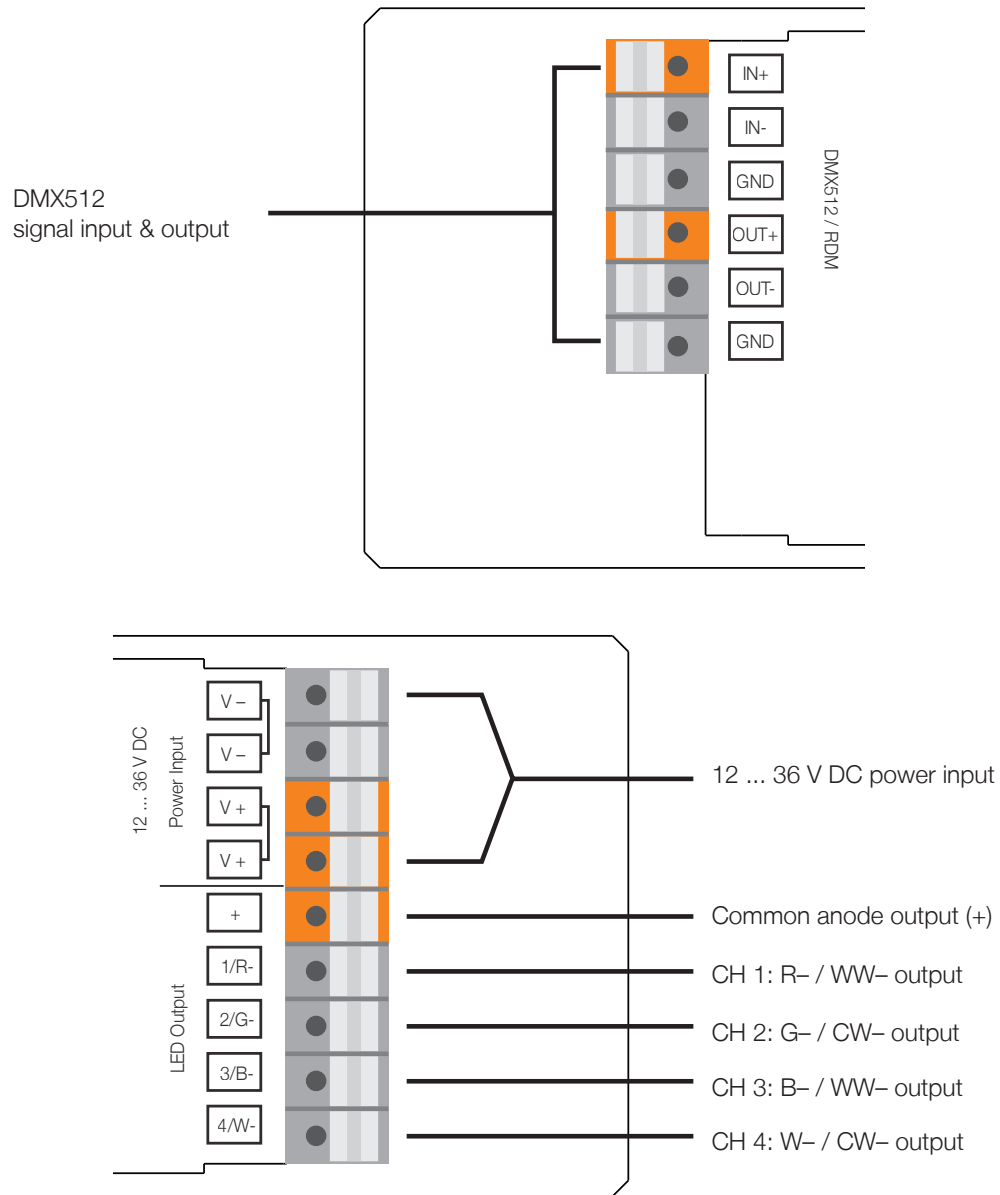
DMX512
signal input & output

IN+
IN-
GND
OUT+
OUT-
GND

DMX512 / RDM

12 ... 36 V DC
Power Input

V –
V –
V +
V +

LED Output

+
1/R-
2/G-
3/B-
4/W-

12 ... 36 V DC power input
Common anode output (+)
CH 1: R– / WW– output
CH 2: G– / CW– output
CH 3: B– / WW– output
CH 4: W– / CW– output